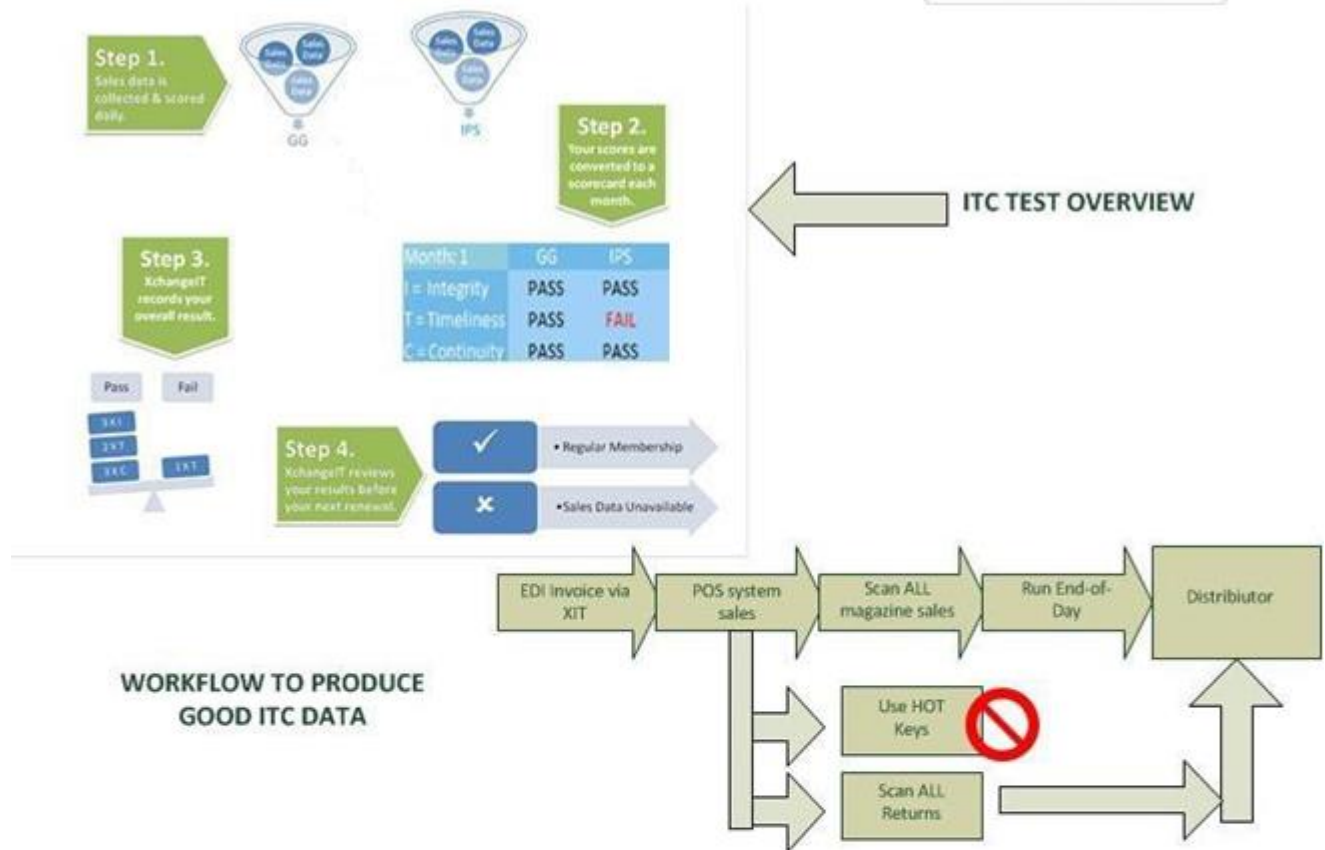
Step 1.
Sales data is collected & scored daily.

Sales Data
Sales Data
Sales Data
GG

Sales Data
Sales Data
Sales Data
IPS

Step 2.
Your scores are converted to a scorecard each month.

ITC TEST OVERVIEW

Step 3.
XchangeIT records your overall result.

| Month: 1 | GG | IPS |
|---|---|---|
| I = Integrity | PASS | PASS |
| T = Timeliness | PASS | FAIL |
| C = Continuity | PASS | PASS |

Pass
Fail
3 X I
2 X T
3 X C
1 X T

Step 4.
XchangeIT reviews your results before your next renewal.

✓
• Regular Membership

×
•Sales Data Unavailable

EDI Invoice via XIT
POS system sales
Scan ALL magazine sales
Run End-of-Day
Distribiutor

WORKFLOW TO PRODUCE GOOD ITC DATA

Use HOT Keys
Scan ALL Returns